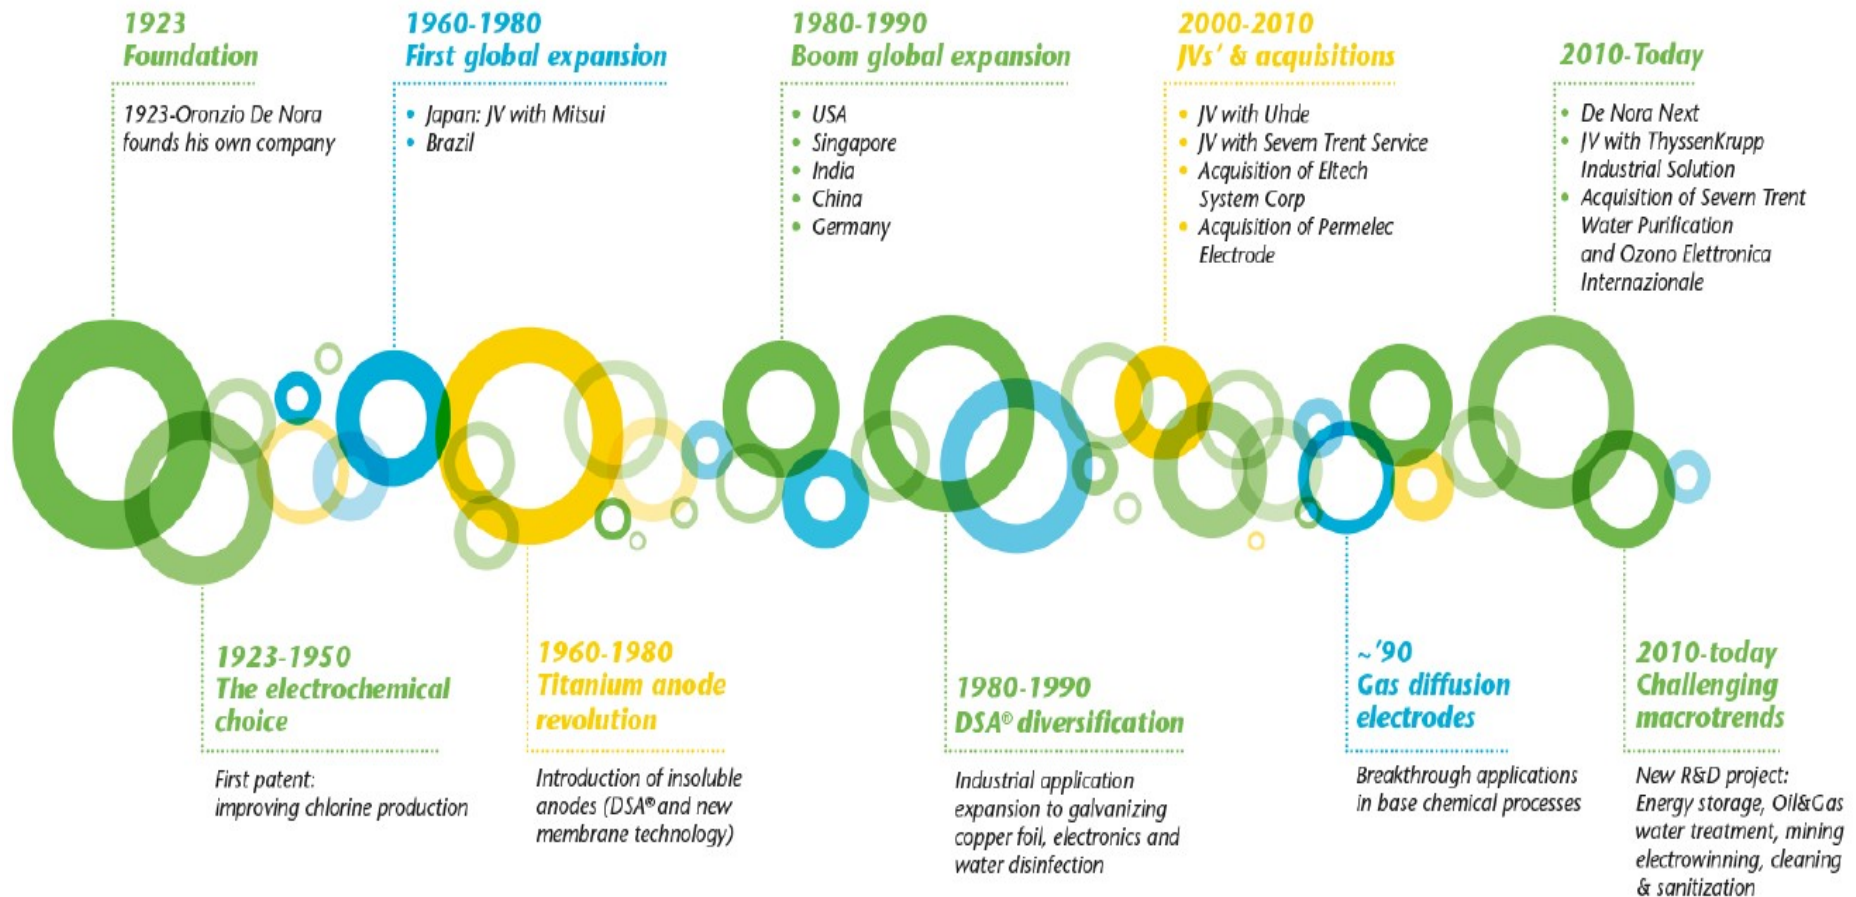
1923
Foundation

1923-Oronzio De Nora founds his own company

1960-1980
First global expansion

• Japan: JV with Mitsui
• Brazil

1980-1990
Boom global expansion

• USA
• Singapore
• India
• China
• Germany

2000-2010
JVs' & acquisitions

• JV with Uhde
• JV with Severn Trent Service
• Acquisition of Eltech System Corp
• Acquisition of Permelec Electrode

2010-Today

• De Nora Next
• JV with ThyssenKrupp Industrial Solution
• Acquisition of Severn Trent Water Purification and Ozono Elettronica Internazionale

1923-1950
The electrochemical choice

First patent: improving chlorine production

1960-1980
Titanium anode revolution

Introduction of insoluble anodes (DSA® and new membrane technology)

1980-1990
DSA® diversification

Industrial application expansion to galvanizing copper foil, electronics and water disinfection

~'90
Gas diffusion electrodes

Breakthrough applications in base chemical processes

2010-today
Challenging macrotrends

New R&D project: Energy storage, Oil&Gas water treatment, mining electrowinning, cleaning & sanitization